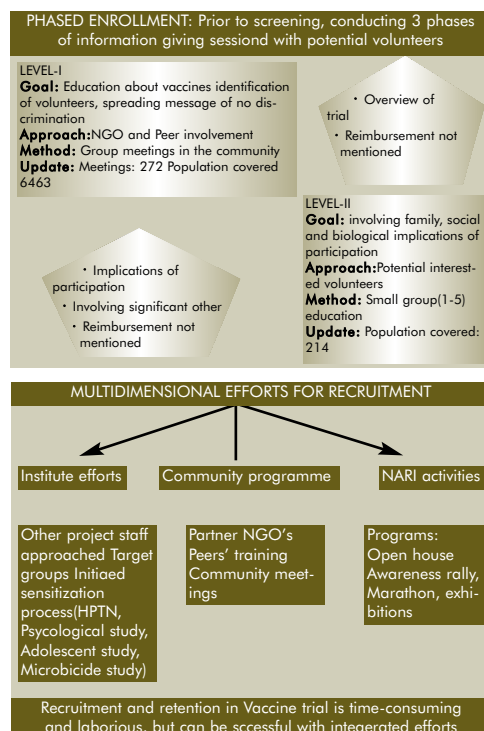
PHASED ENROLLMENT: Prior to screening, conducting 3 phases of information giving sessiond with potential volunteers

LEVEL-I
Goal: Education about vaccines identification of volunteers, spreading message of no discrimination
Approach:NGO and Peer involvement
Method: Group meetings in the community
Update: Meetings: 272 Population covered 6463

• Overview of trial
• Reimbursement not mentioned

LEVEL-II
Goal: involving family, social and biological implications of participation
Approach:Potential interested volunteers
Method: Small group(1-5) education
Update: Population covered: 214

• Implications of participation
• Involving significant other
• Reimbursement not mentioned

MULTIDIMENSIONAL EFFORTS FOR RECRUITMENT

Institute efforts

Community programme

NARI activities

Other project staff approached Target groups Initiaed sensitization process(HPTN, Psycological study, Adolescent study, Microbicide study)

Partner NGO's Peers' training Community meetings

Programs: Open house Awareness rally, Marathon, exhibitions

Recruitment and retention in Vaccine trial is time-consuming and laborious, but can be sccessful with integerated efforts